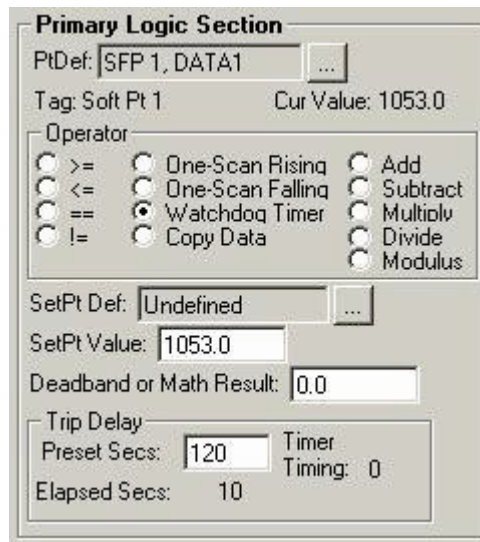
Primary Logic Section

PtDef: SFP 1, DATA1 ...

Tag: Soft Pt 1

Cur Value: 1053.0

Operator

>=
<=
==
!=

One-Scan Rising
One-Scan Falling
Watchdog Timer
Copy Data

Add
Subtract
Multiply
Divide
Modulus

SetPt Def: Undefined ...

SetPt Value: 1053.0

Deadband or Math Result: 0.0

Trip Delay

Preset Secs: 120

Timer Timing: 0

Elapsed Secs: 10